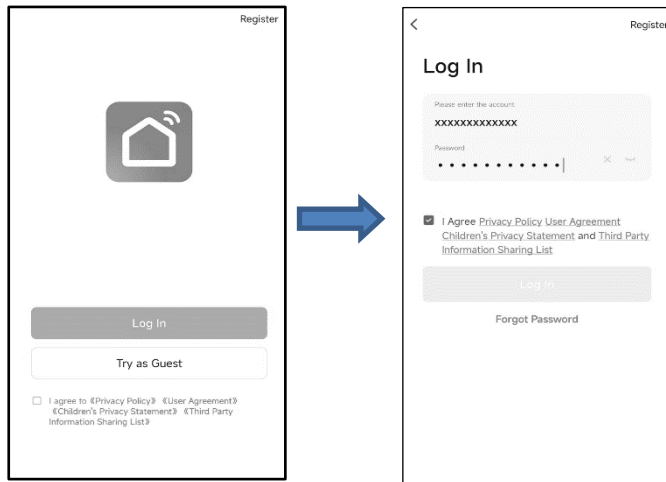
Register

Log In

Try as Guest

I agree to《Privacy Policy》《User Agreement》《Children's Privacy Statement》《Third Party Information Sharing List》

<

Register

Log In

Please enter the account

xxxxxxxxxxxxx

Password

••••••••••••

I Agree Privacy Policy User Agreement Children's Privacy Statement and Third Party Information Sharing List

Log In

Forgot Password